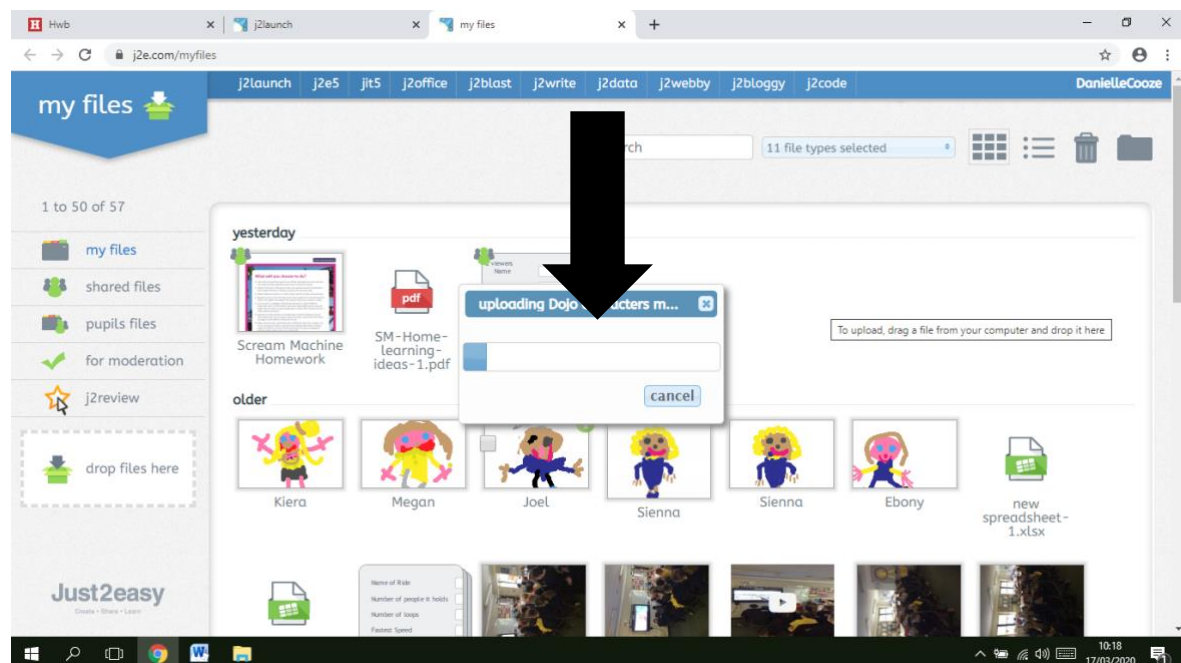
Hwb
j2launch
my files
j2e.com/myfiles

my files

j2launch j2e5 jit5 j2office j2blast j2write j2data j2webby j2bloggy j2code DanielleCooze

rch
11 file types selected

1 to 50 of 57

my files
shared files
pupils files
for moderation
j2review

drop files here

Just2easy
Create • Share • Learn

yesterday

Scream Machine Homework

pdf
SM-Home-learning-ideas-1.pdf

uploading Dojo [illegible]cters m...
cancel

To upload, drag a file from your computer and drop it here

older

Kiera
Megan
Joel
Sienna
Sienna
Ebony
new spreadsheet-1.xlsx

Name of Ride
Number of people it holds
Number of loops
Fastest Speed

10:18
17/03/2020